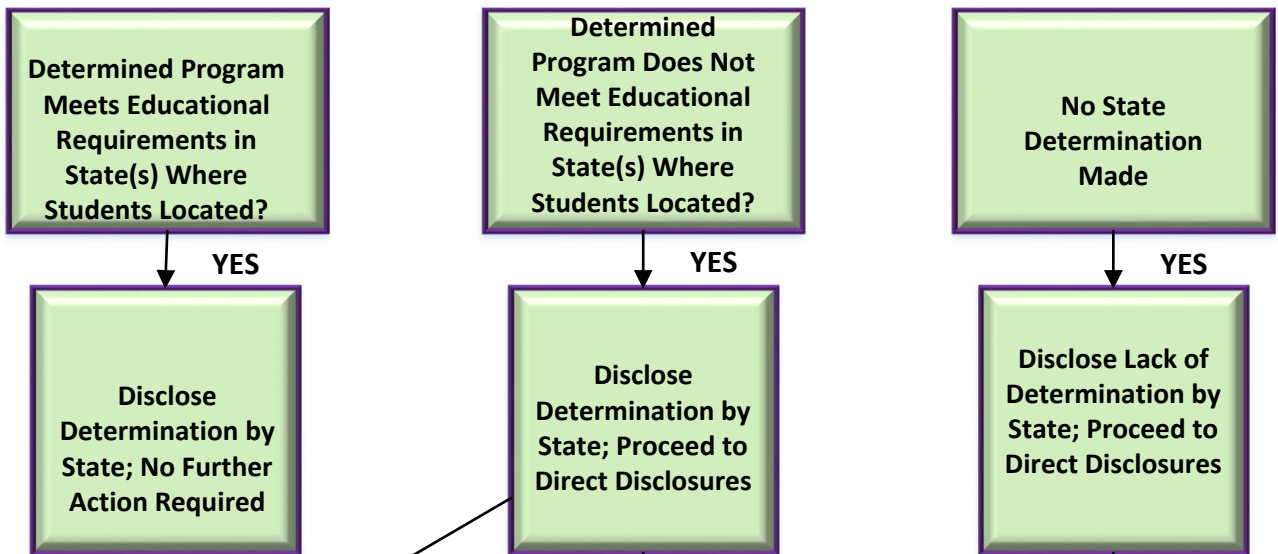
Determined Program Meets Educational Requirements in State(s) Where Students Located?

YES

Disclose Determination by State; No Further Action Required

Determined Program Does Not Meet Educational Requirements in State(s) Where Students Located?

YES

Disclose Determination by State; Proceed to Direct Disclosures

No State Determination Made

YES

Disclose Lack of Determination by State; Proceed to Direct Disclosures